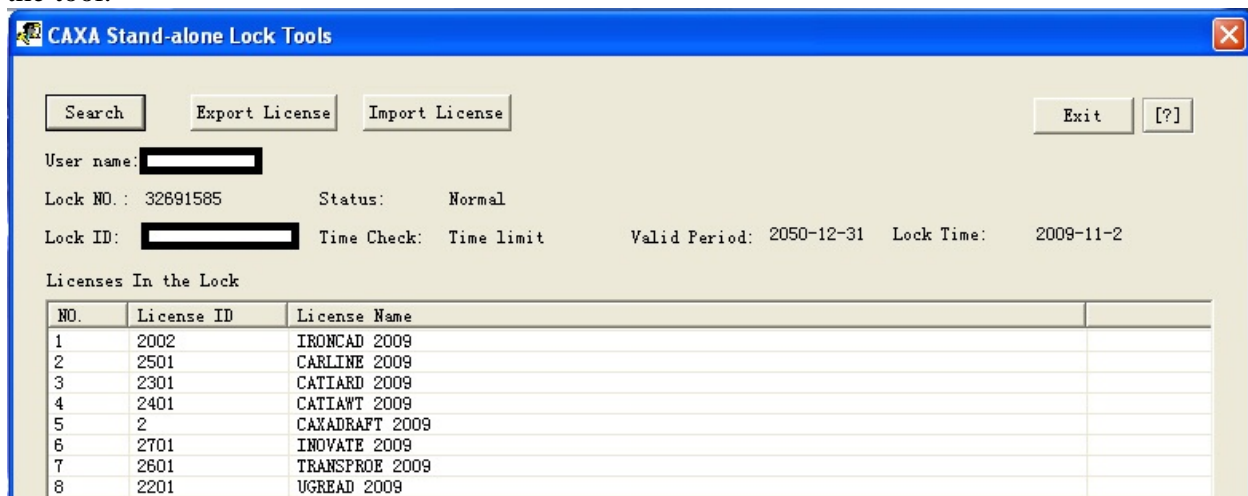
CAXA Stand-alone Lock Tools

Search Export License Import License Exit [?]

User name: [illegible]

Lock NO.: 32691585 Status: Normal

Lock ID: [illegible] Time Check: Time limit Valid Period: 2050-12-31 Lock Time: 2009-11-2

Licenses In the Lock

| NO. | License ID | License Name | |
|---|---|---|---|
| 1 | 2002 | IRONCAD 2009 | |
| 2 | 2501 | CARLINE 2009 | |
| 3 | 2301 | CATIARD 2009 | |
| 4 | 2401 | CATIAWT 2009 | |
| 5 | 2 | CAXADRAFT 2009 | |
| 6 | 2701 | INOVATE 2009 | |
| 7 | 2601 | TRANSPROE 2009 | |
| 8 | 2201 | UGREAD 2009 | |